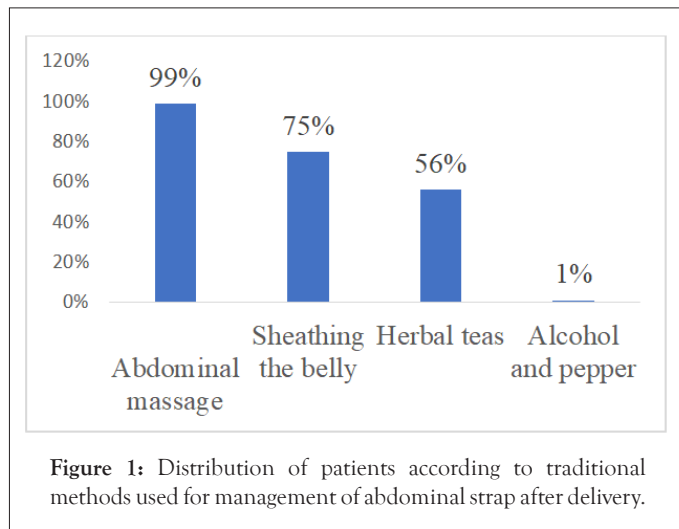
120%
100%
80%
60%
40%
20%
0%

99%
75%
56%
1%

Abdominal massage
Sheathing the belly
Herbal teas
Alcohol and pepper

**Figure 1:** Distribution of patients according to traditional methods used for management of abdominal strap after delivery.